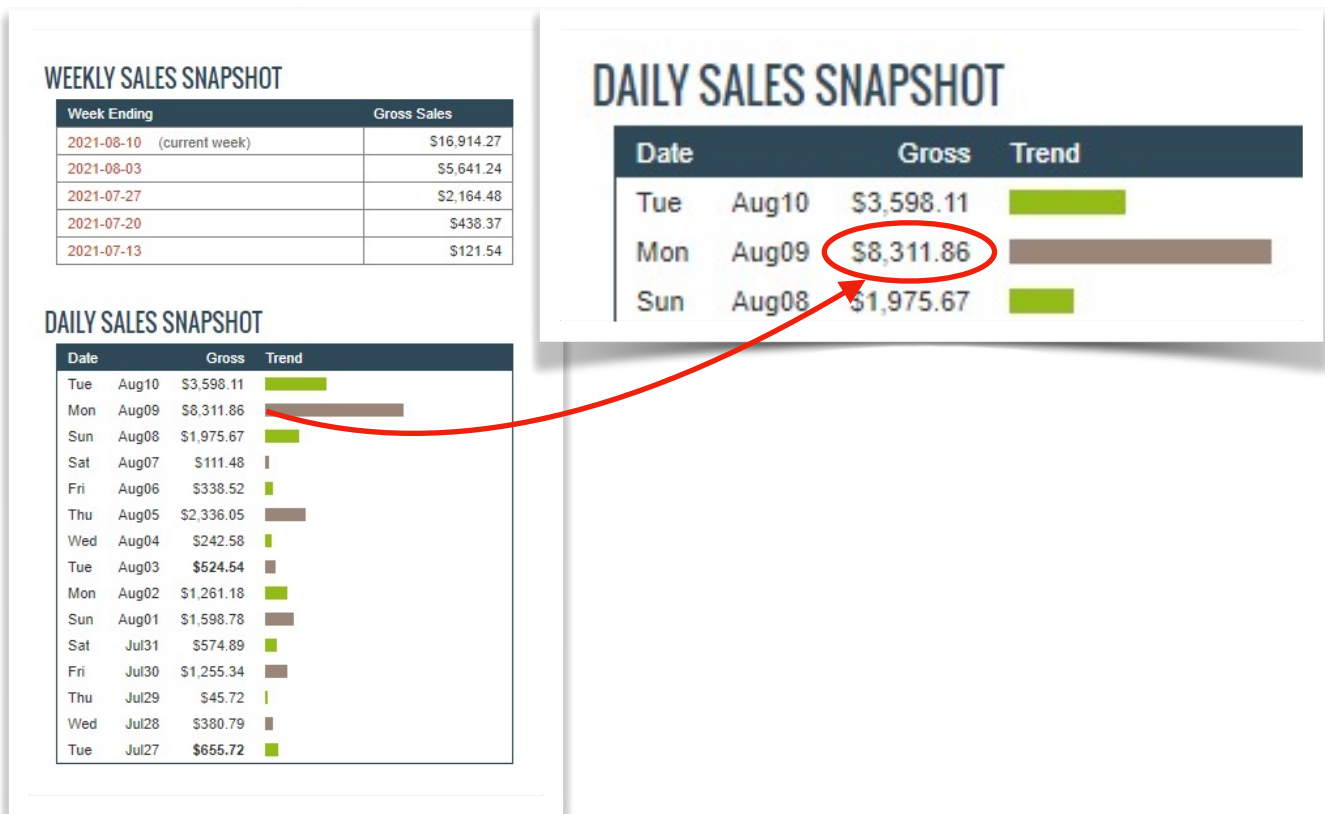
WEEKLY SALES SNAPSHOT

| Week Ending | Gross Sales |
|---|---|
| 2021-08-10 (current week) | $16,914.27 |
| 2021-08-03 | $5,641.24 |
| 2021-07-27 | $2,164.48 |
| 2021-07-20 | $438.37 |
| 2021-07-13 | $121.54 |

DAILY SALES SNAPSHOT

| Date | | Gross | Trend |
|---|---|---|---|
| Tue | Aug10 | $3,598.11 | |
| Mon | Aug09 | $8,311.86 | |
| Sun | Aug08 | $1,975.67 | |
| Sat | Aug07 | $111.48 | |
| Fri | Aug06 | $338.52 | |
| Thu | Aug05 | $2,336.05 | |
| Wed | Aug04 | $242.58 | |
| Tue | Aug03 | $524.54 | |
| Mon | Aug02 | $1,261.18 | |
| Sun | Aug01 | $1,598.78 | |
| Sat | Jul31 | $574.89 | |
| Fri | Jul30 | $1,255.34 | |
| Thu | Jul29 | $45.72 | |
| Wed | Jul28 | $380.79 | |
| Tue | Jul27 | $655.72 | |

DAILY SALES SNAPSHOT

| Date | | Gross | Trend |
|---|---|---|---|
| Tue | Aug10 | $3,598.11 | |
| Mon | Aug09 | $8,311.86 | |
| Sun | Aug08 | $1,975.67 | |